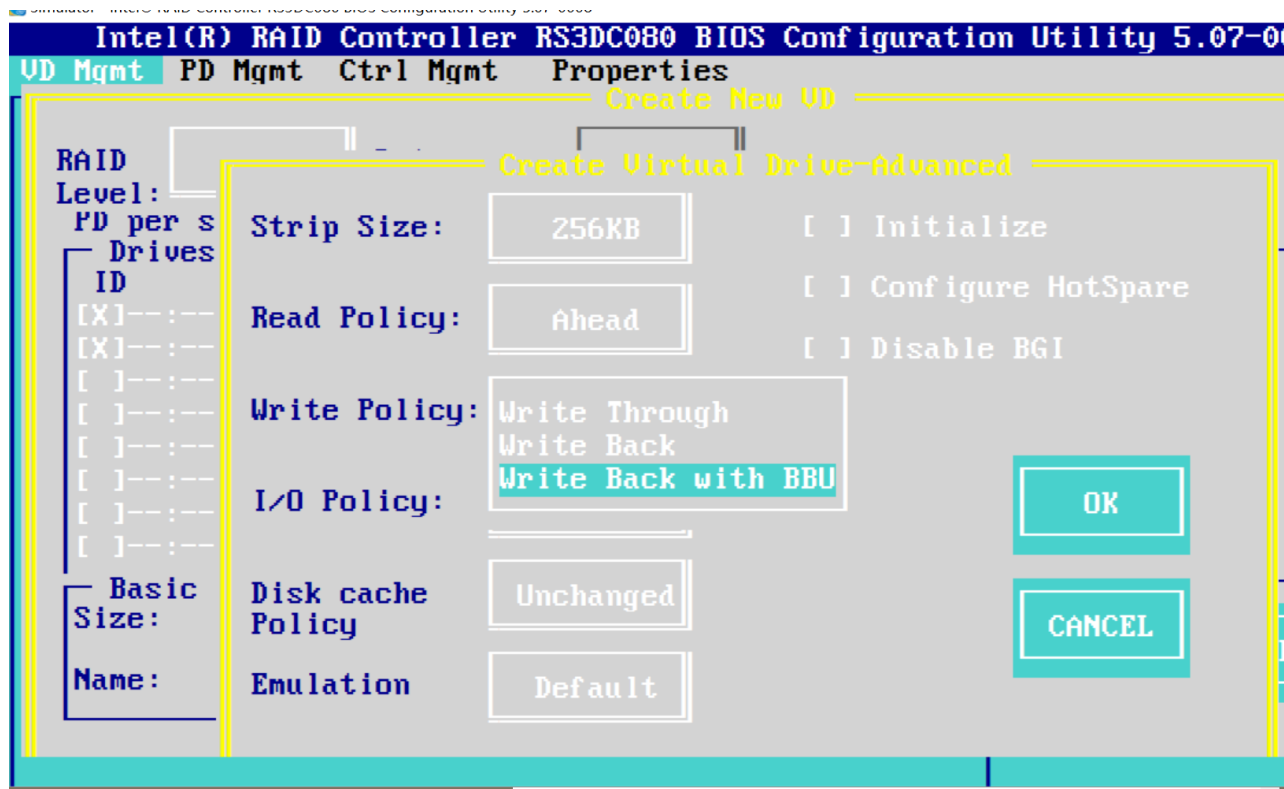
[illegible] Intel(R) RAID Controller RS3DC080 BIOS Configuration Utility 5.07-0000

Intel(R) RAID Controller RS3DC080 BIOS Configuration Utility 5.07-0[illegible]

VD Mgmt PD Mgmt Ctrl Mgmt Properties

Create New VD

RAID Level:

PD per s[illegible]

Drives

ID

[X]--:--

[X]--:--

[ ]--:--

[ ]--:--

[ ]--:--

[ ]--:--

[ ]--:--

[ ]--:--

Basic

Size:

Name:

Create Virtual Drive-Advanced

Strip Size: 256KB

Read Policy: Ahead

Write Policy: Write Through
Write Back
Write Back with BBU

I/O Policy:

Disk cache Policy Unchanged

Emulation Default

[ ] Initialize

[ ] Configure HotSpare

[ ] Disable BGI

OK

CANCEL